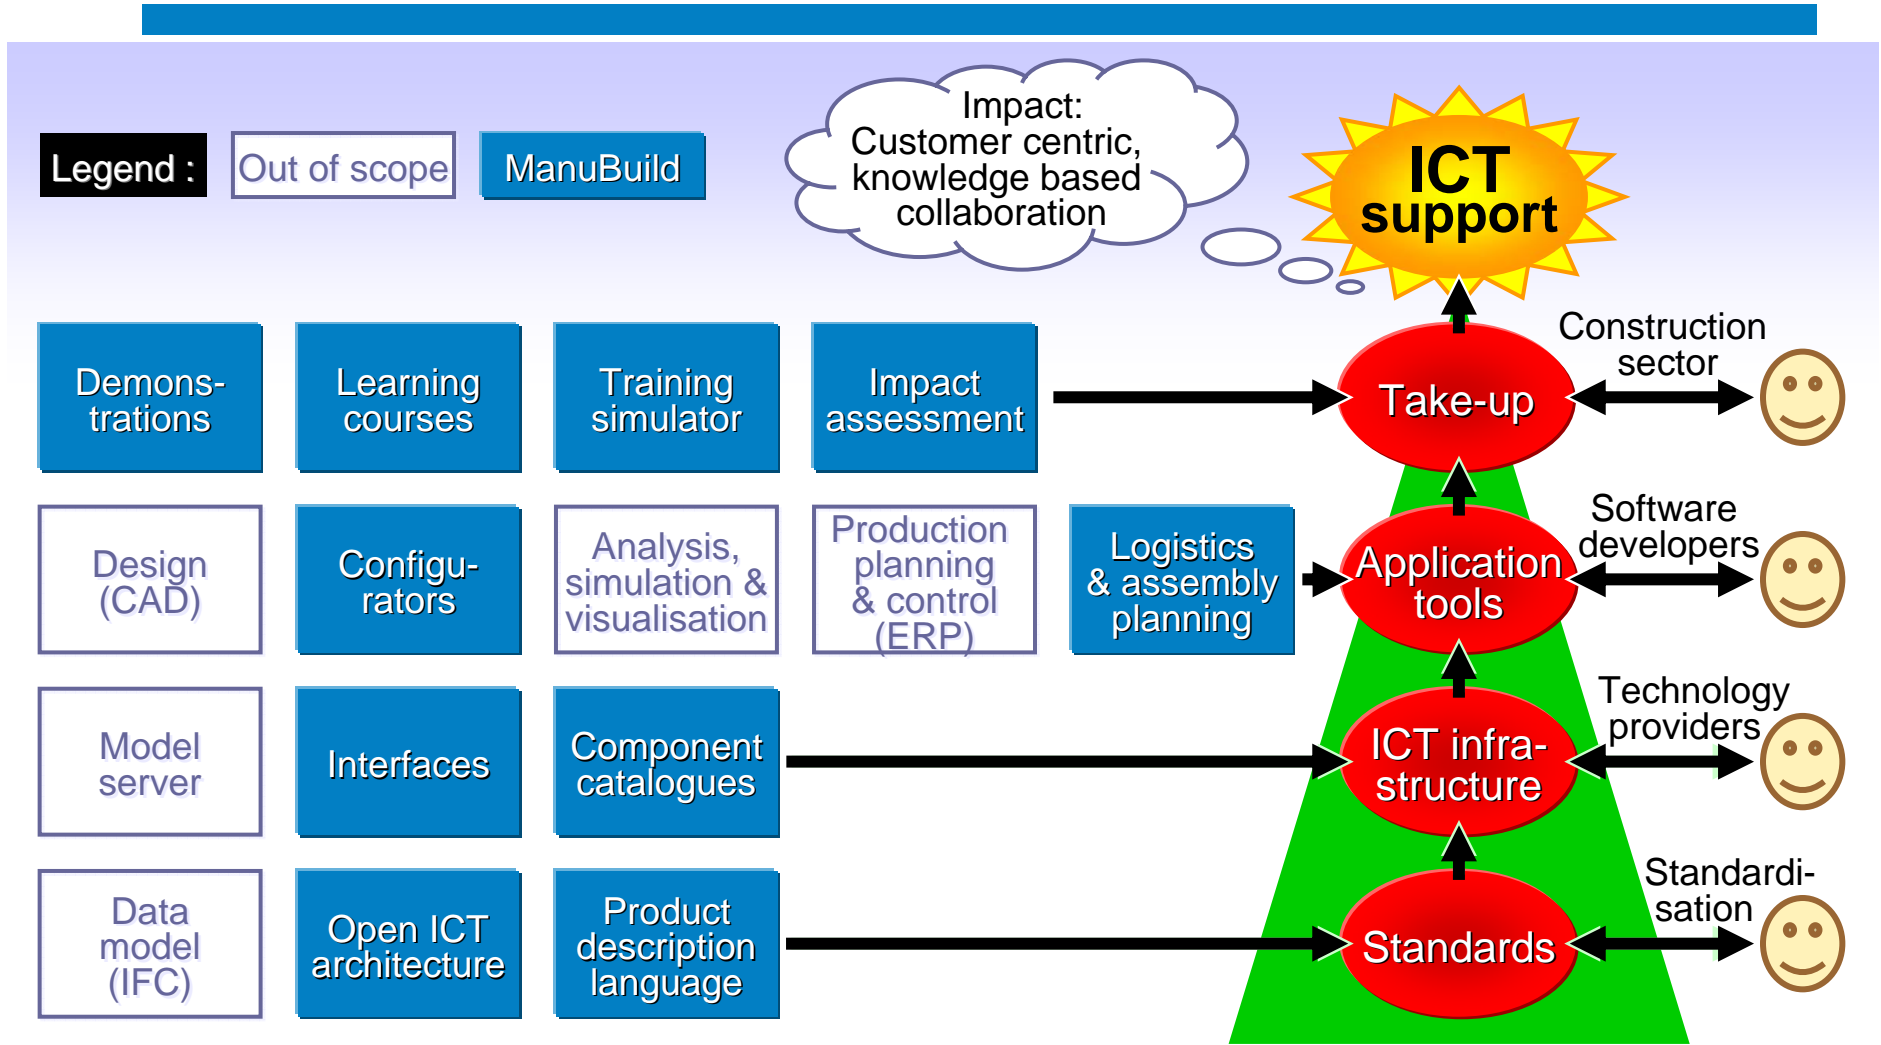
Legend :

Out of scope

ManuBuild

Impact: Customer centric, knowledge based collaboration

ICT support

Demonstrations

Learning courses

Training simulator

Impact assessment

Take-up

Construction sector

Design (CAD)

Configurators

Analysis, simulation & visualisation

Production planning & control (ERP)

Logistics & assembly planning

Application tools

Software developers

Model server

Interfaces

Component catalogues

ICT infrastructure

Technology providers

Data model (IFC)

Open ICT architecture

Product description language

Standards

Standardisation